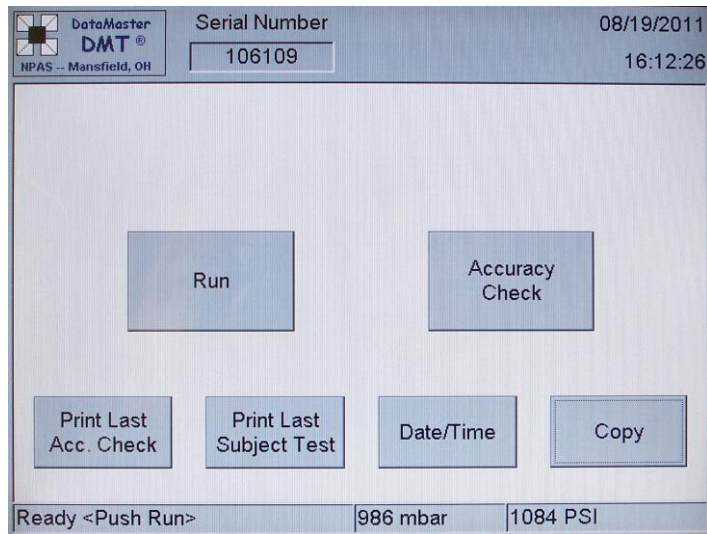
DataMaster
DMT ®
NPAS -- Mansfield, OH

Serial Number
106109

08/19/2011
16:12:26

Run

Accuracy Check

Print Last Acc. Check

Print Last Subject Test

Date/Time

Copy

Ready <Push Run>

986 mbar

1084 PSI